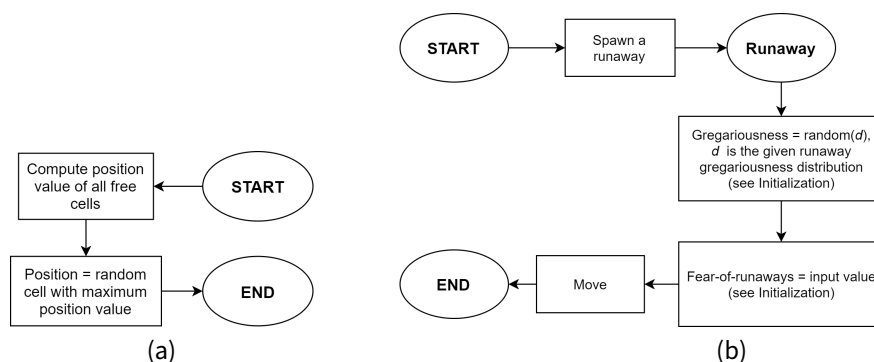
Compute position value of all free cells

START

Position = random cell with maximum position value

END

(a)

START

Spawn a runaway

Runaway

Gregariousness = random($d$), $d$ is the given runaway gregariousness distribution (see Initialization)

Fear-of-runaways = input value (see Initialization)

Move

END

(b)